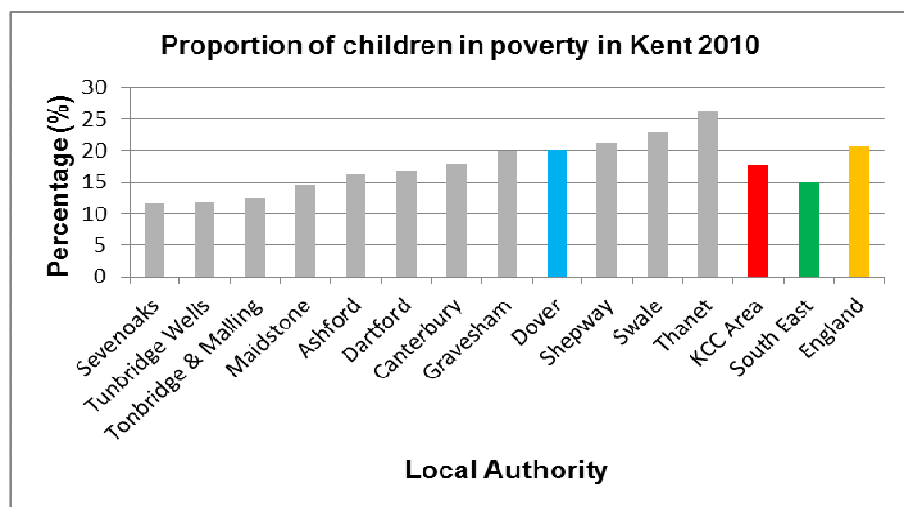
Proportion of children in poverty in Kent 2010

Percentage (%)

30
25
20
15
10
5
0

Sevenoaks
Tunbridge Wells
Tonbridge & Malling
Maidstone
Ashford
Dartford
Canterbury
Gravesham
Dover
Shepway
Swale
Thanet
KCC Area
South East
England

Local Authority